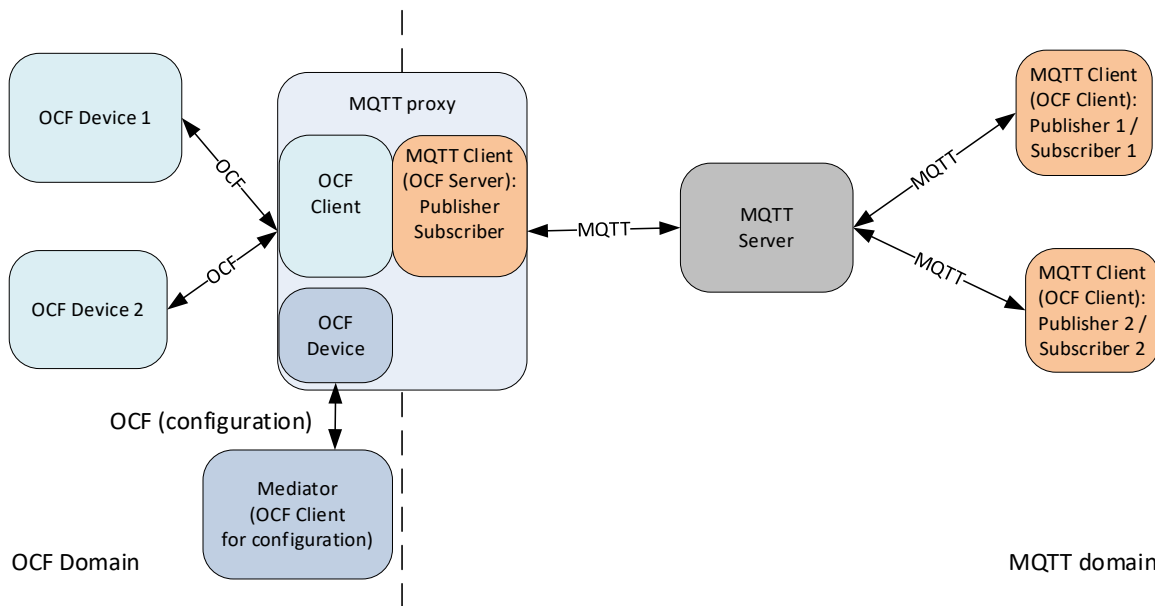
OCF Device 1

OCF

OCF

OCF Device 2

MQTT proxy

OCF Client

MQTT Client (OCF Server): Publisher Subscriber

OCF Device

MQTT

MQTT Server

MQTT

MQTT

MQTT Client (OCF Client): Publisher 1 / Subscriber 1

MQTT Client (OCF Client): Publisher 2 / Subscriber 2

OCF (configuration)

Mediator (OCF Client for configuration)

OCF Domain

MQTT domain